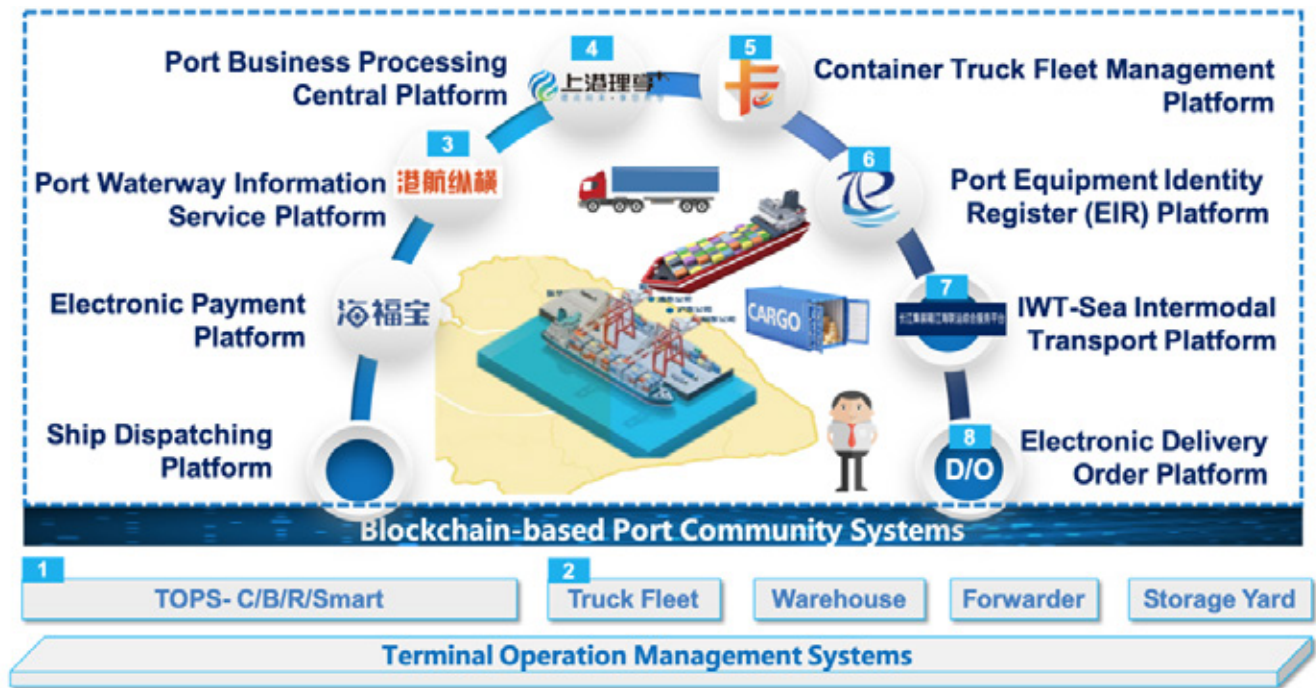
Port Business Processing Central Platform

4

上港理货

5

Container Truck Fleet Management Platform

3

Port Waterway Information Service Platform

港航纵横

6

Port Equipment Identity Register (EIR) Platform

Electronic Payment Platform

海福宝

CARGO

7

IWT-Sea Intermodal Transport Platform

Ship Dispatching Platform

8

D/O

Electronic Delivery Order Platform

Blockchain-based Port Community Systems

1

TOPS- C/B/R/Smart

2

Truck Fleet

Warehouse

Forwarder

Storage Yard

Terminal Operation Management Systems